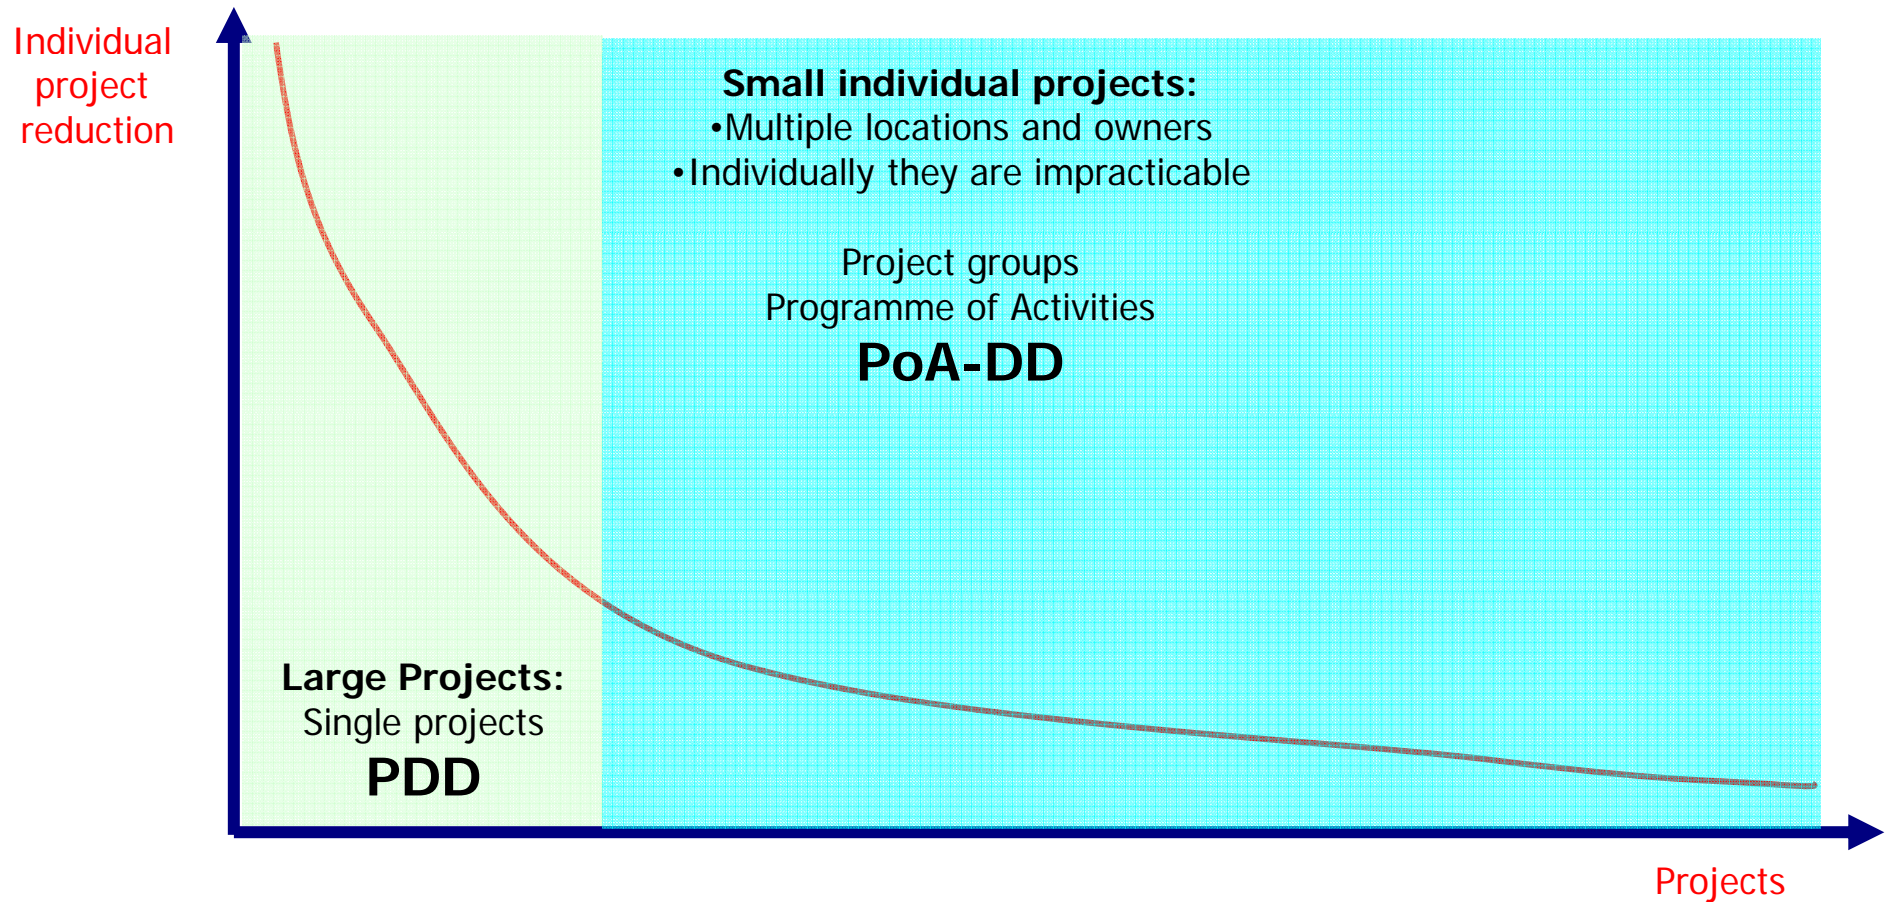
Individual project reduction

Small individual projects:
•Multiple locations and owners
•Individually they are impracticable

Project groups
Programme of Activities
PoA-DD

Large Projects:
Single projects
PDD

Projects